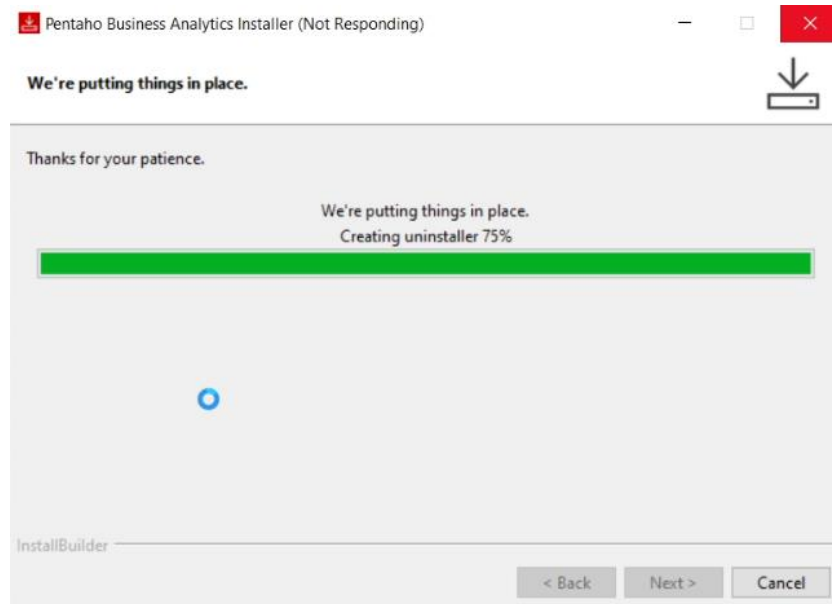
Pentaho Business Analytics Installer (Not Responding)

We're putting things in place.

Thanks for your patience.

We're putting things in place.
Creating uninstaller 75%

InstallBuilder

< Back
Next >
Cancel